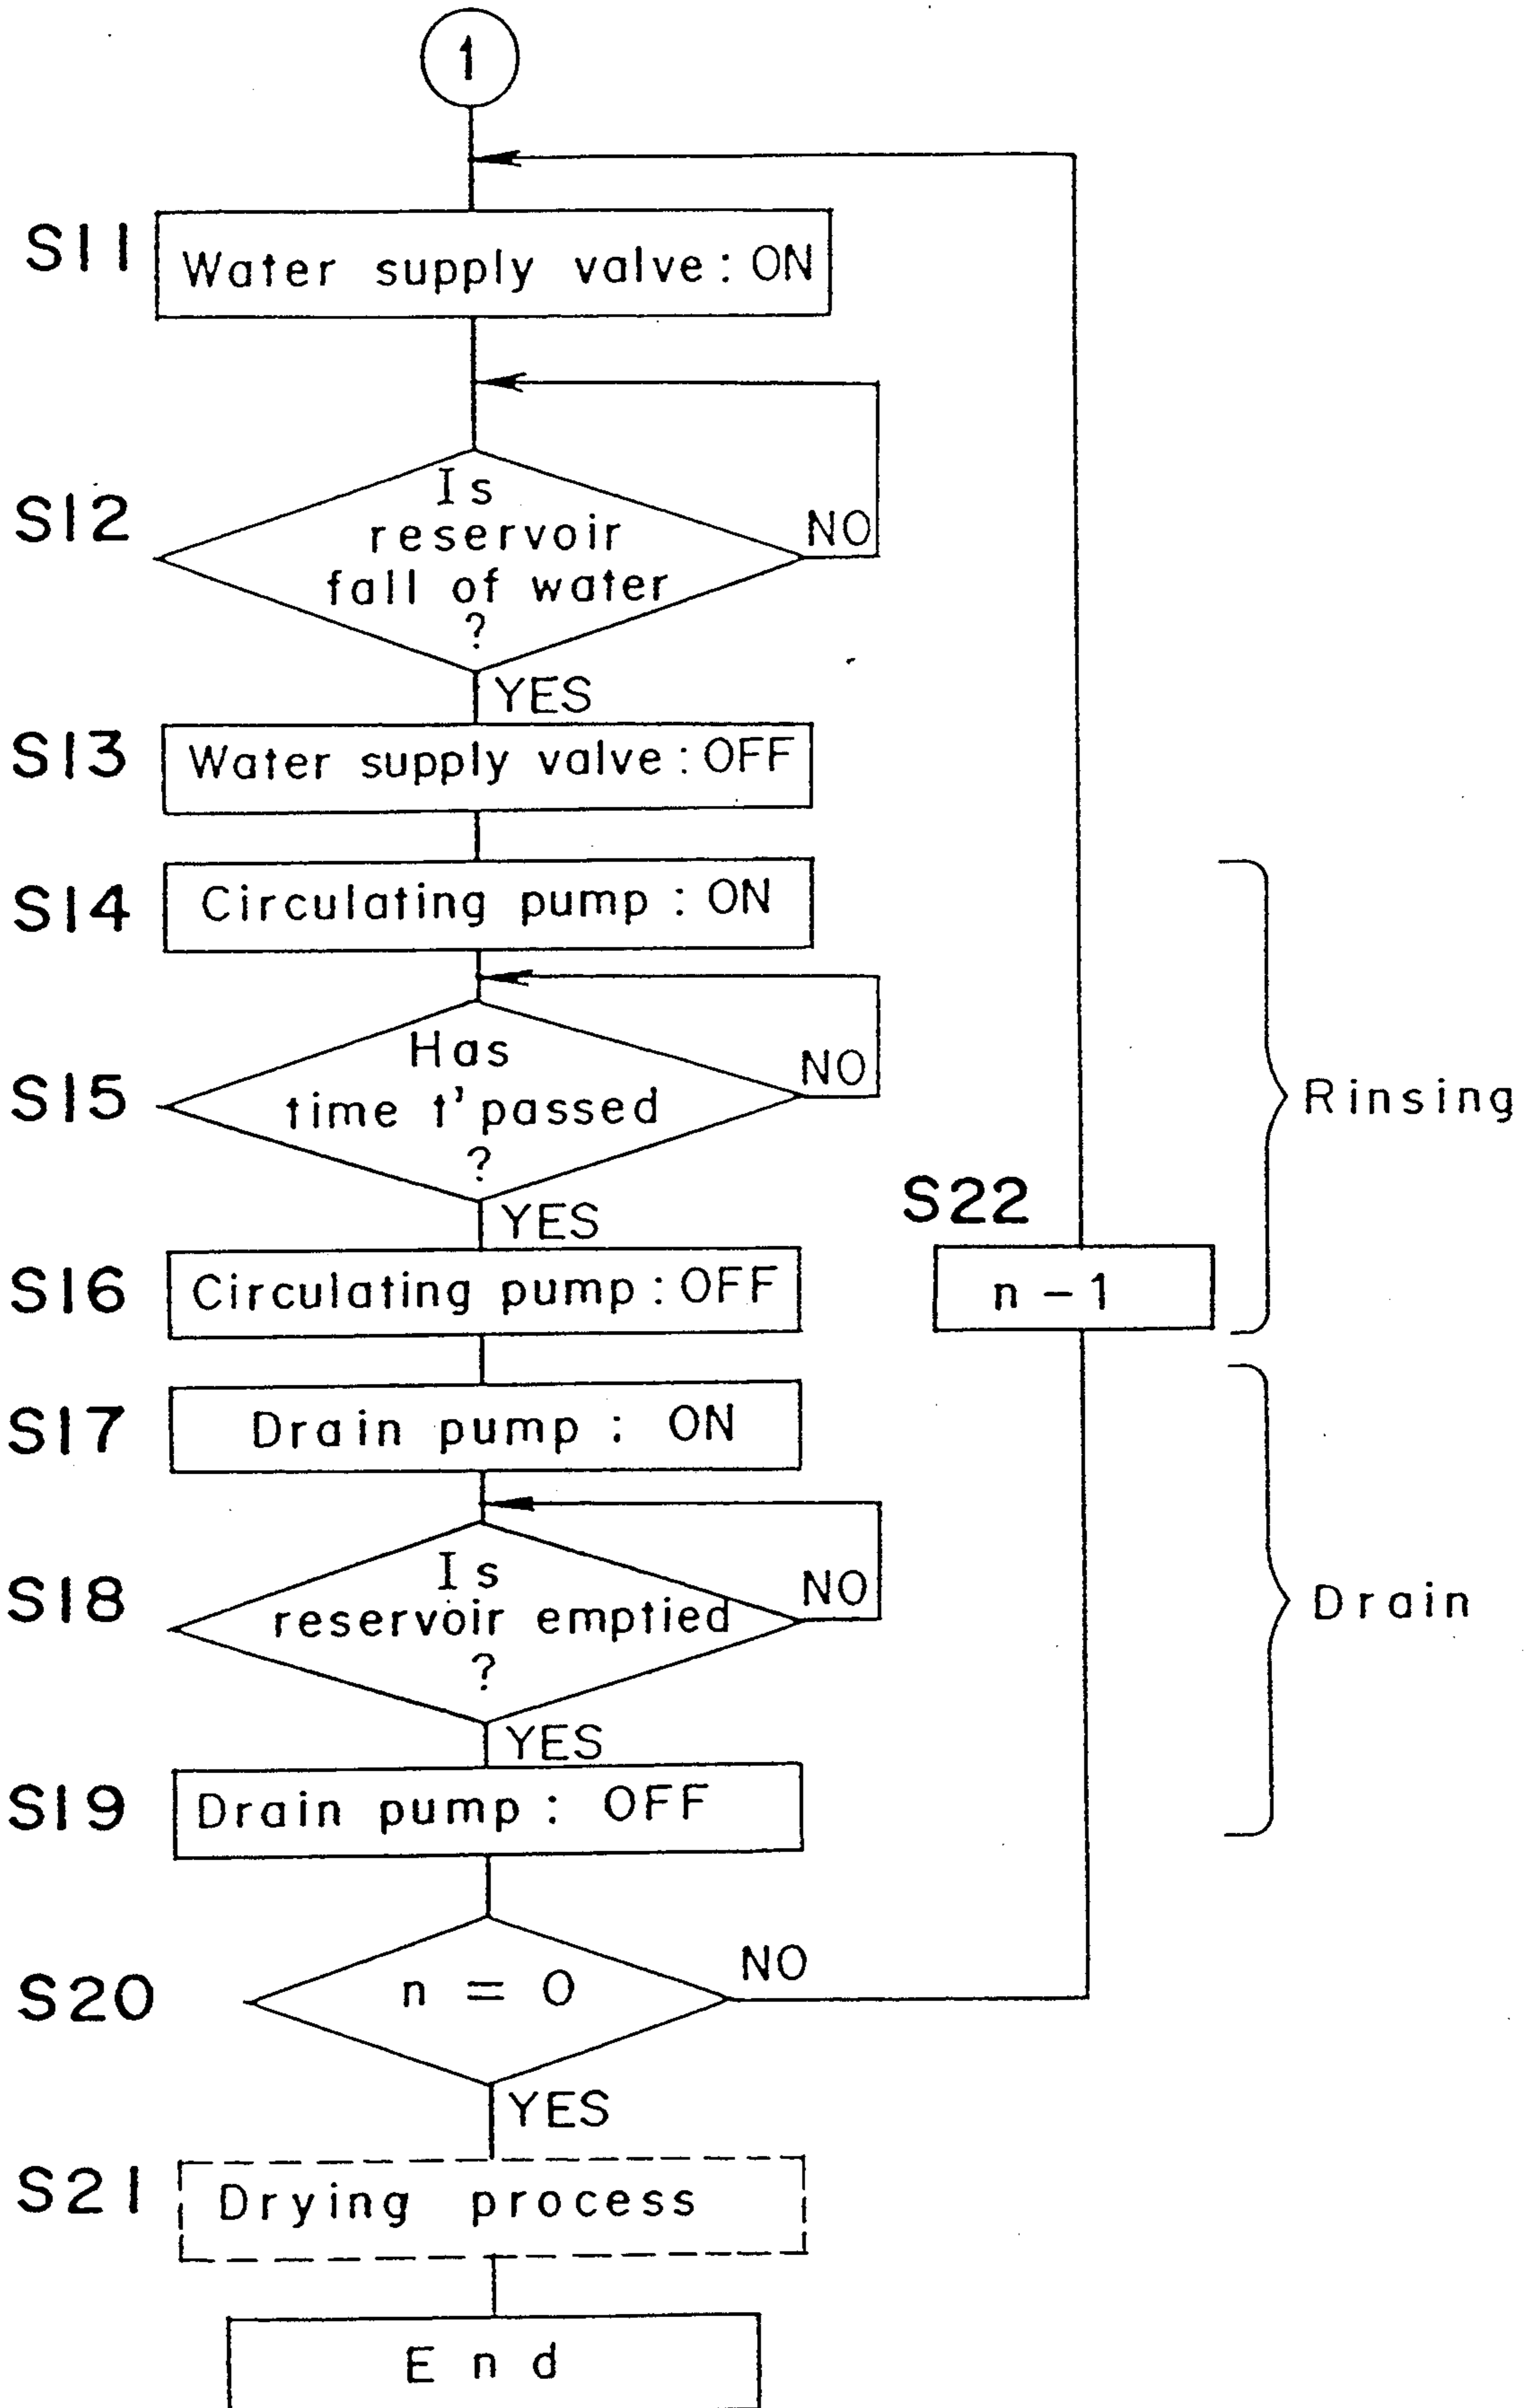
1

S11 Water supply valve: ON

S12 Is reservoir fall of water ? NO YES

S13 Water supply valve: OFF

S14 Circulating pump : ON

S15 Has time t' passed ? NO YES

S16 Circulating pump: OFF

S22 n − 1

Rinsing

S17 Drain pump : ON

S18 Is reservoir emptied ? NO YES

S19 Drain pump : OFF

Drain

S20 n = 0 NO YES

S21 Drying process

End